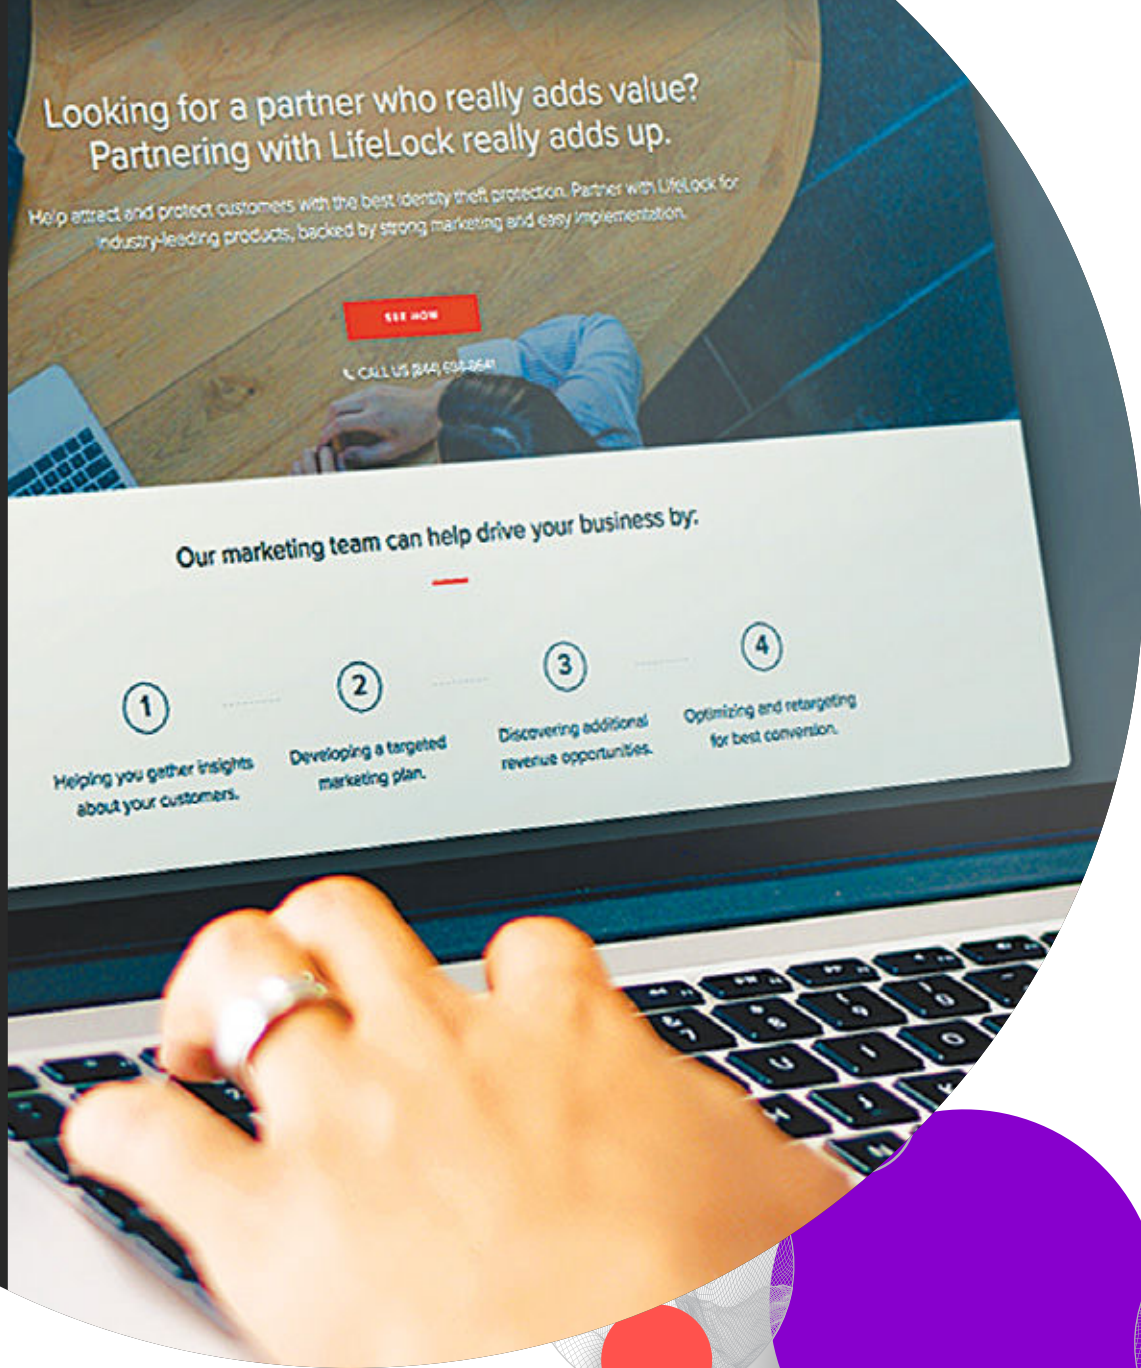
Looking for a partner who really adds value? Partnering with LifeLock really adds up.

Help attract and protect customers with the best identity theft protection. Partner with LifeLock for industry-leading products, backed by strong marketing and easy implementation.

SEE HOW

CALL US (844) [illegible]

Our marketing team can help drive your business by:

1
Helping you gather insights about your customers.

2
Developing a targeted marketing plan.

3
Discovering additional revenue opportunities.

4
Optimizing and retargeting for best conversion.